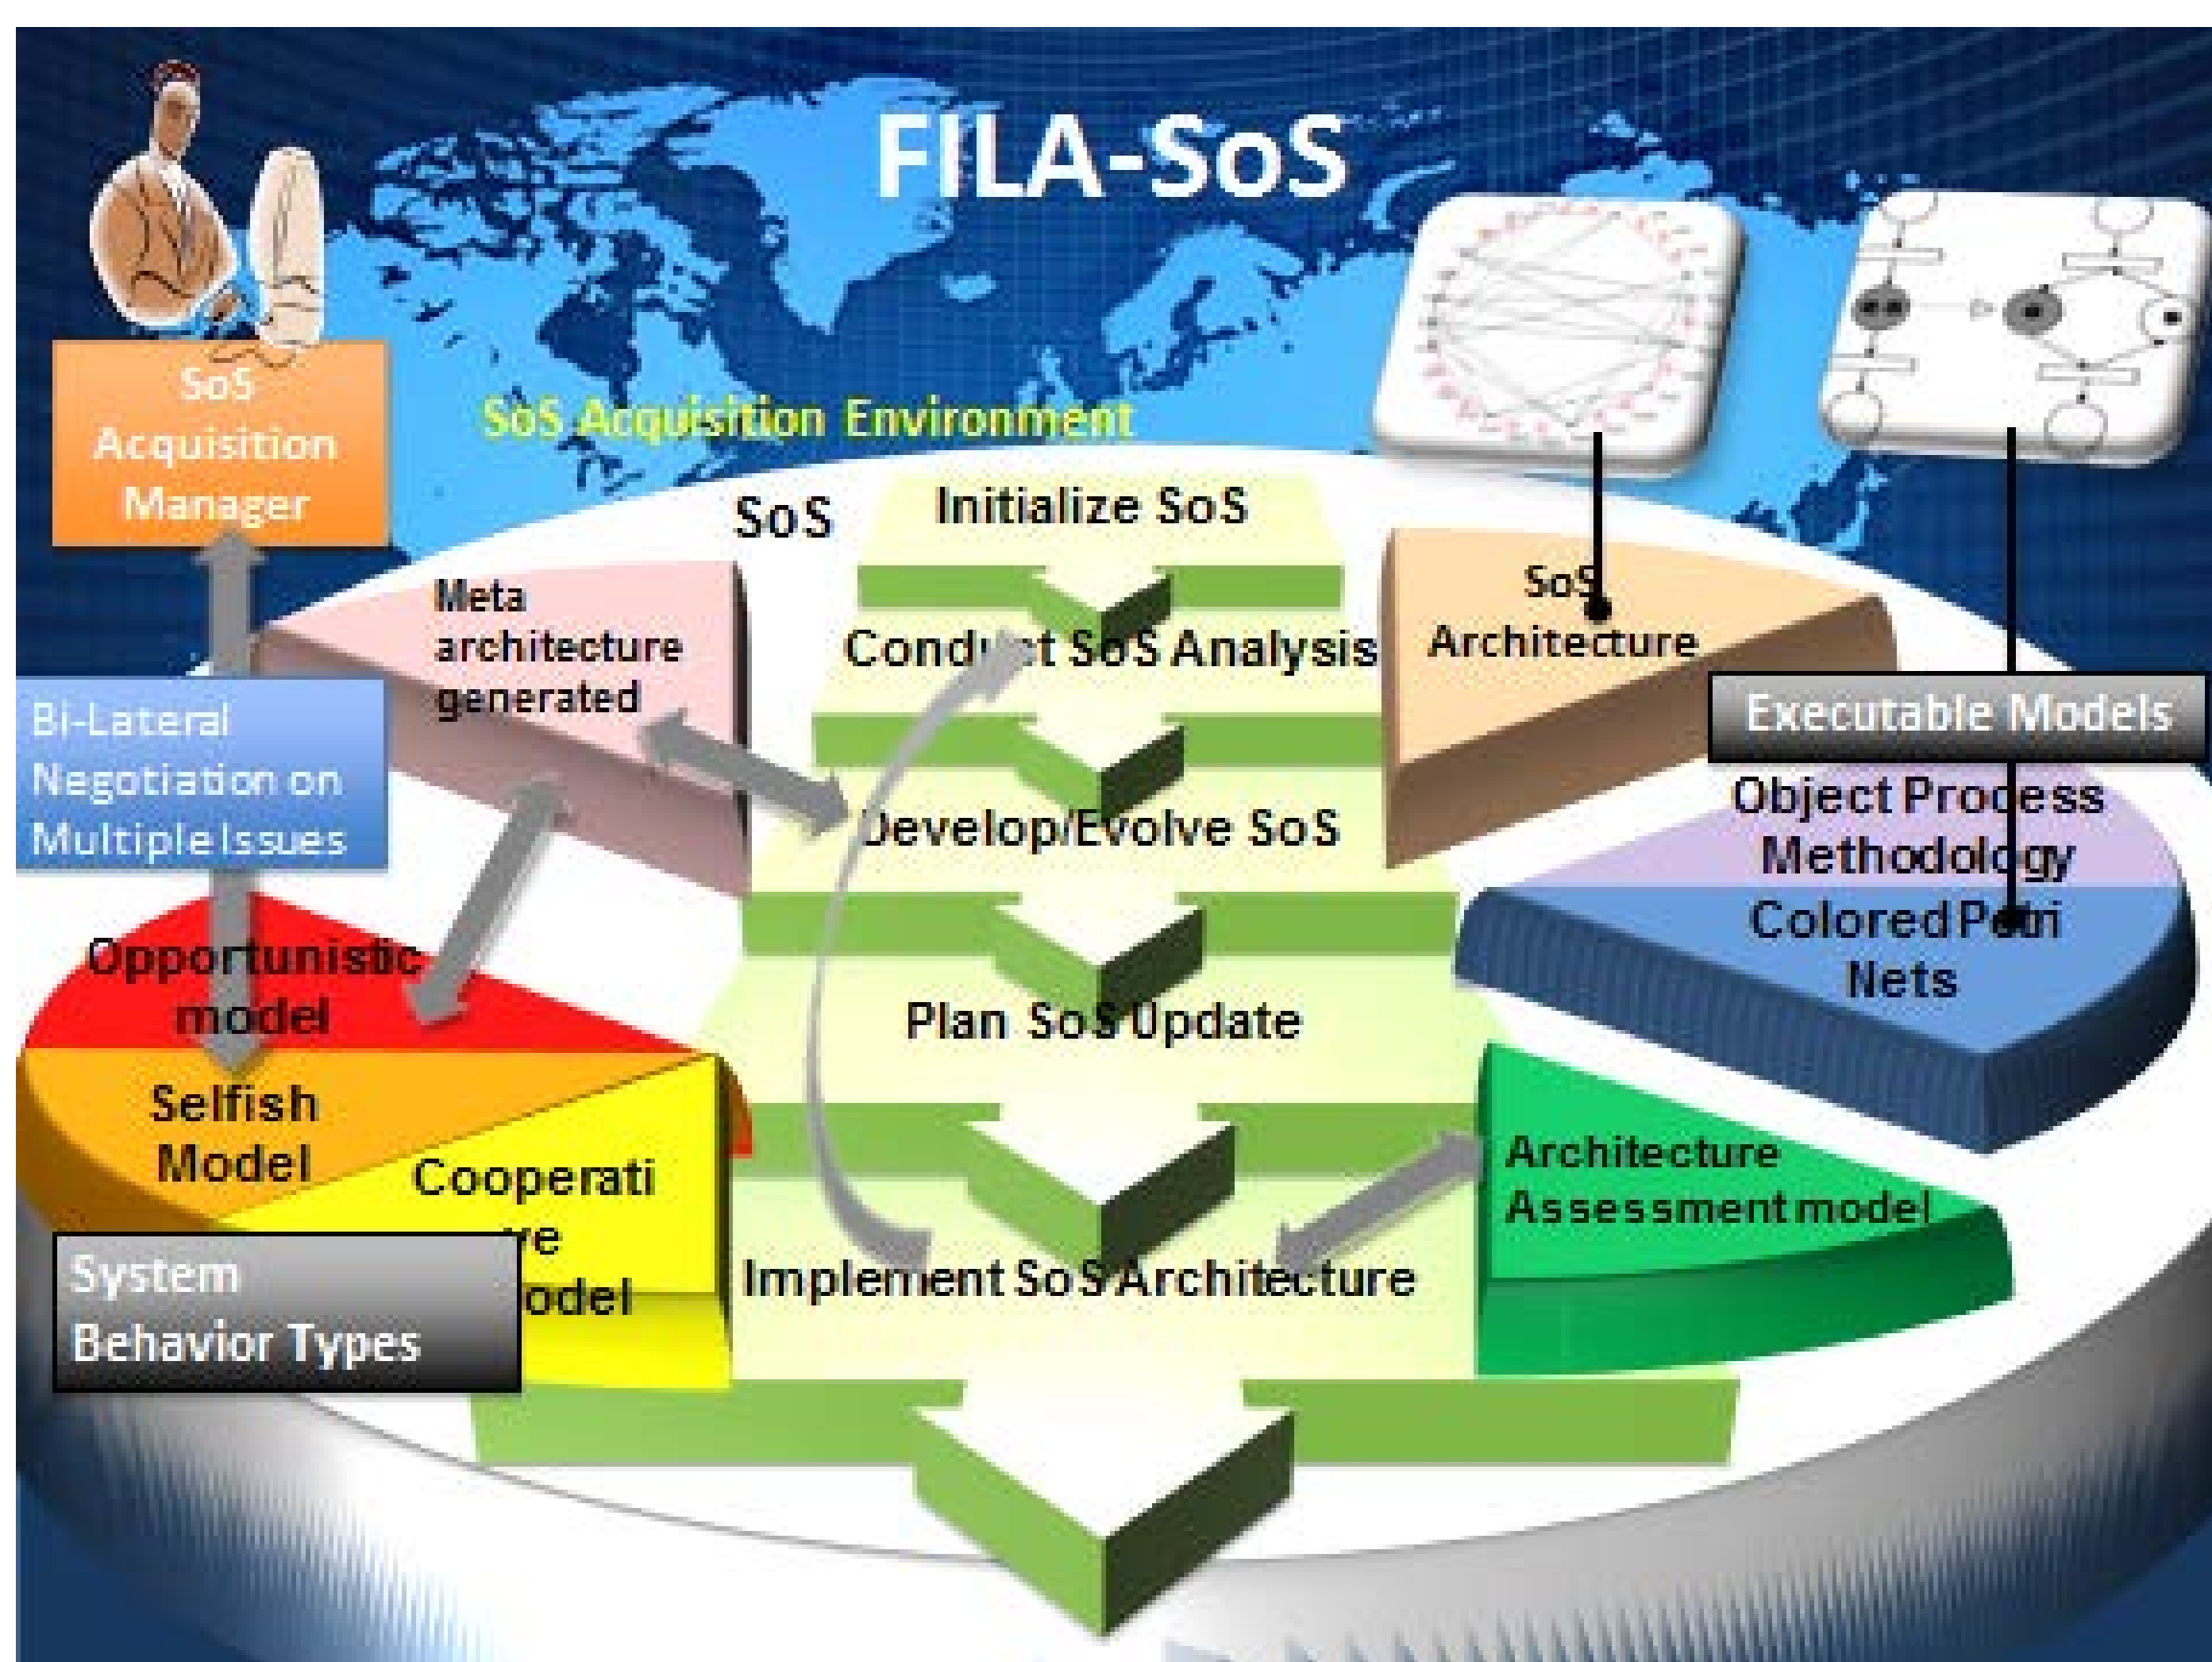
FILA-SoS

SoS Acquisition Manager

SoS Acquisition Environment

SoS

Initialize SoS

Meta architecture generated

Condu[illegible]t SoS Analysis

SoS Architecture

Executable Models

Bi-Lateral Negotiation on Multiple Issues

Develop/Evolve SoS

Object Process Methodology

Colored Petri Nets

Opportunistic model

Plan SoS Update

Selfish Model

Cooperati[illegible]e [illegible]odel

Architecture Assessment model

System Behavior Types

Implement SoS Architecture